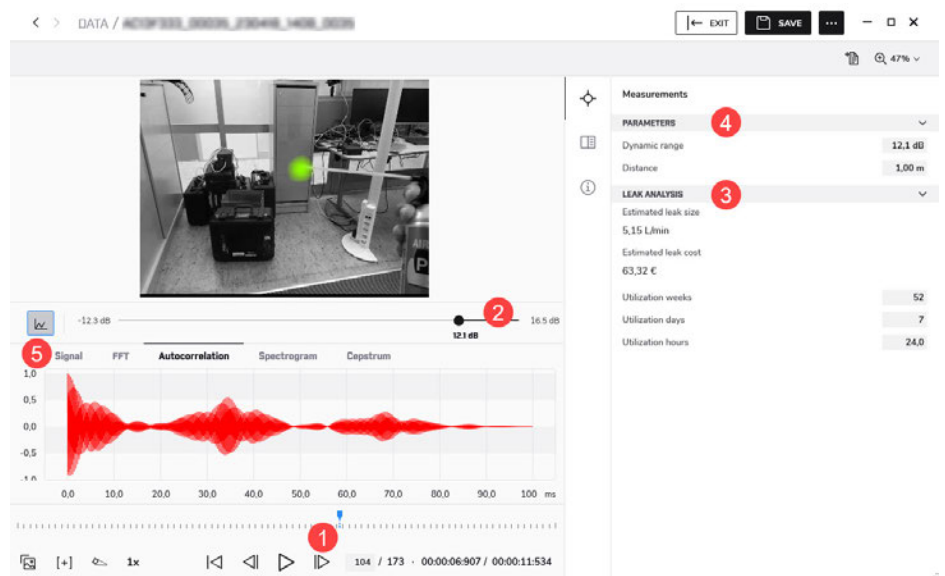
DATA / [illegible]

EXIT SAVE ···

47%

Measurements

PARAMETERS 4

Dynamic range 12,1 dB

Distance 1,00 m

LEAK ANALYSIS 3

Estimated leak size
5,15 L/min

Estimated leak cost
63,32 €

Utilization weeks 52

Utilization days 7

Utilization hours 24,0

-12.3 dB 2 16.5 dB
12.1 dB

5 Signal FFT Autocorrelation Spectrogram Cepstrum

1,0
0,5
0,0
-0,5
-1,0

0,0 10,0 20,0 30,0 40,0 50,0 60,0 70,0 80,0 90,0 100 ms

1

[+] 1x 104 / 173 · 00:00:06:907 / 00:00:11:534